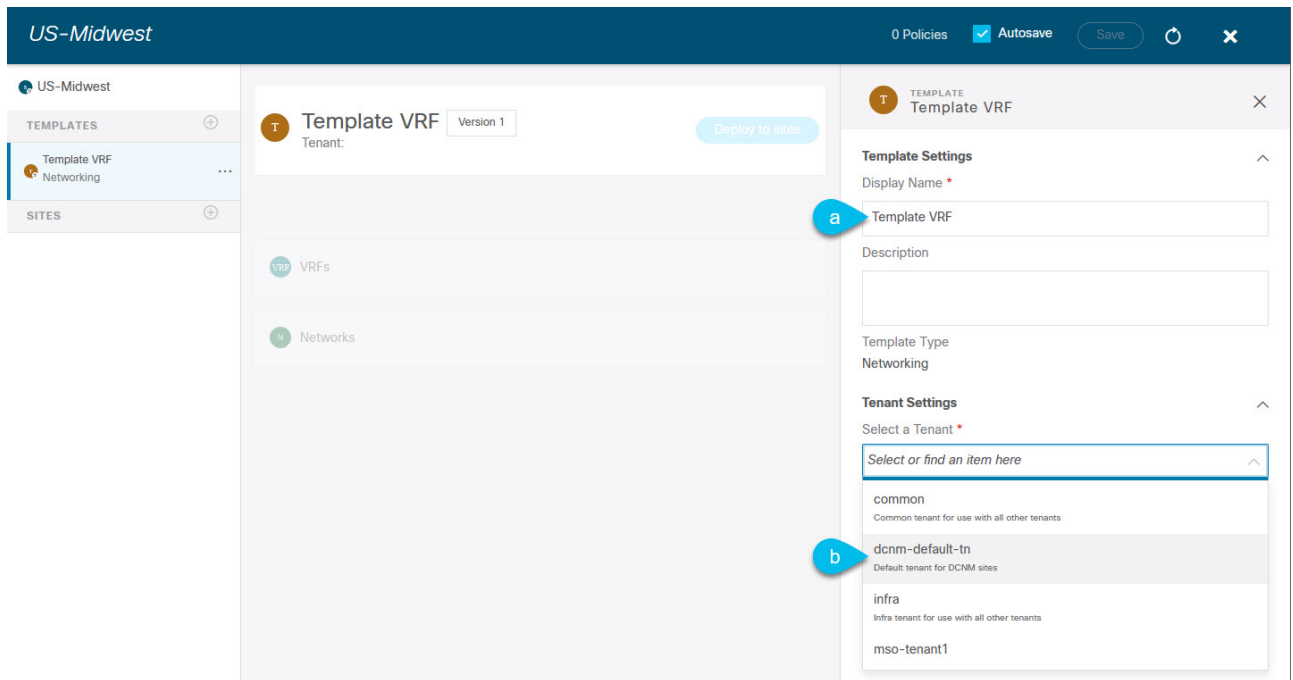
US-Midwest

0 Policies Autosave Save

US-Midwest

TEMPLATES

Template VRF
Networking

SITES

T Template VRF Version 1
Tenant:

Deploy to sites

VRF VRFs

N Networks

T TEMPLATE
Template VRF

Template Settings

Display Name *

a Template VRF

Description

Template Type
Networking

Tenant Settings

Select a Tenant *

Select or find an item here

common
Common tenant for use with all other tenants

b dcnm-default-tn
Default tenant for DCNM sites

infra
Infra tenant for use with all other tenants

mso-tenant1